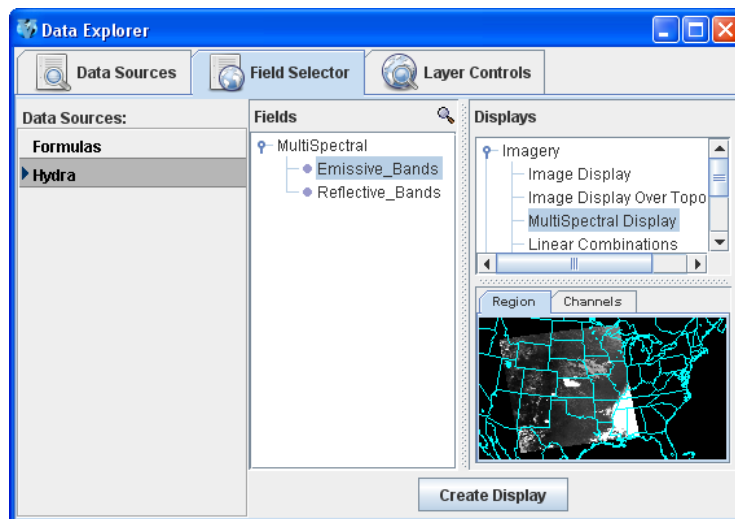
Data Explorer

Data Sources

Field Selector

Layer Controls

Data Sources:

Formulas

Hydra

Fields

MultiSpectral

Emissive_Bands

Reflective_Bands

Displays

Imagery

Image Display

Image Display Over Topo

MultiSpectral Display

Linear Combinations

Region

Channels

Create Display